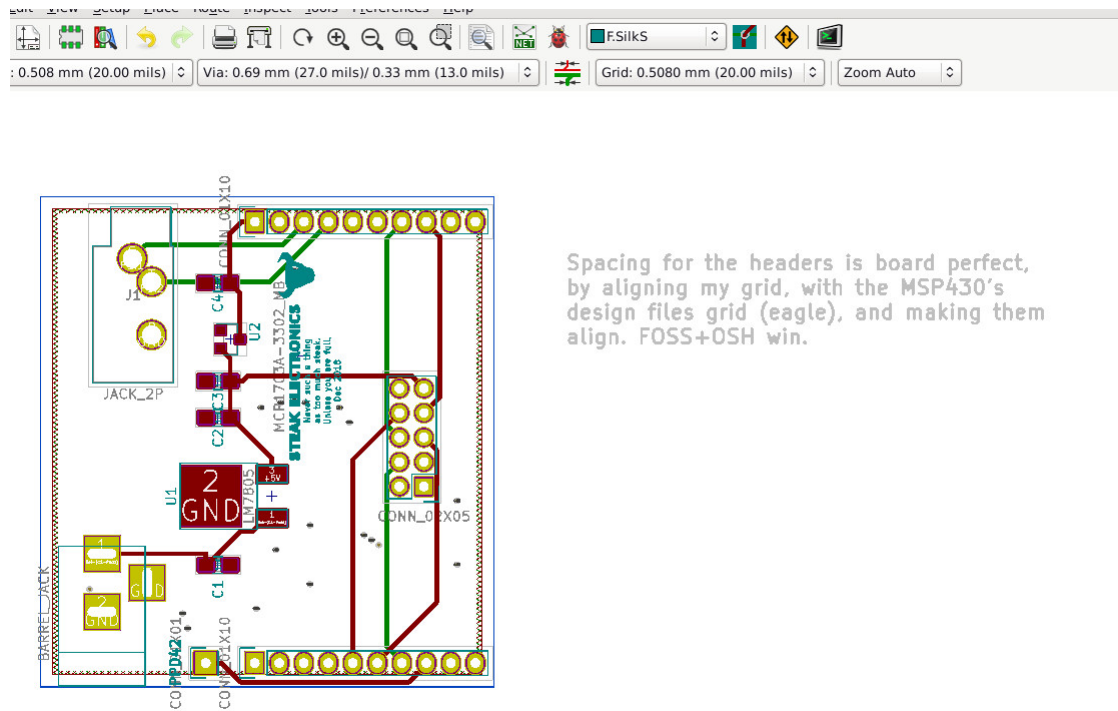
Edit View Setup Place Route Inspect Tools Preferences Help

F.SilkS

: 0.508 mm (20.00 mils)
Via: 0.69 mm (27.0 mils)/ 0.33 mm (13.0 mils)
Grid: 0.5080 mm (20.00 mils)
Zoom Auto

Spacing for the headers is board perfect, by aligning my grid, with the MSP430's design files grid (eagle), and making them align. FOSS+OSH win.

CONN_01X10
J1
JACK_2P
C4
U2
MCP1703A-3302_MB
C3
C2
STEAK ELECTRONICS
Never such a thing as too much steak. Unless you are full.
Dec 2018
CONN_02X05
2
GND
U1
LM7805
3
+5V
1
C1
1
2
GND
GND
BARREL_JACK
CONN_01X01
CONN_01X10
PPD42